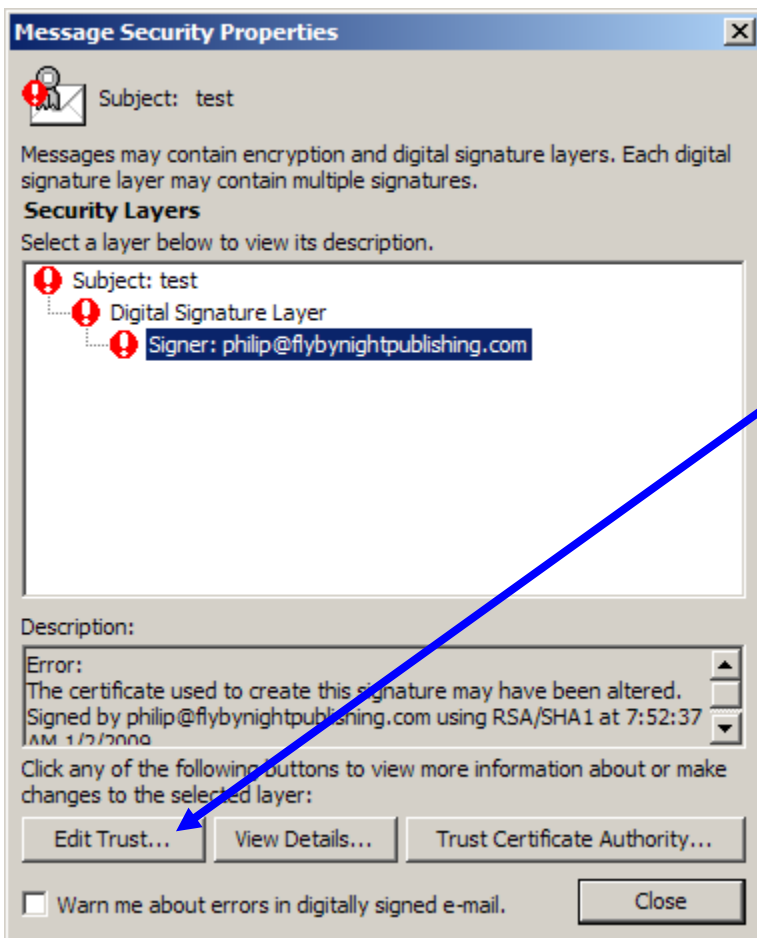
Message Security Properties

Subject: test

Messages may contain encryption and digital signature layers. Each digital signature layer may contain multiple signatures.

Security Layers

Select a layer below to view its description.

Subject: test
Digital Signature Layer
Signer: philip@flybynightpublishing.com

Description:

Error:
The certificate used to create this signature may have been altered.
Signed by philip@flybynightpublishing.com using RSA/SHA1 at 7:52:37 AM 1/2/2009

Click any of the following buttons to view more information about or make changes to the selected layer:

Edit Trust...
View Details...
Trust Certificate Authority...

Warn me about errors in digitally signed e-mail.

Close